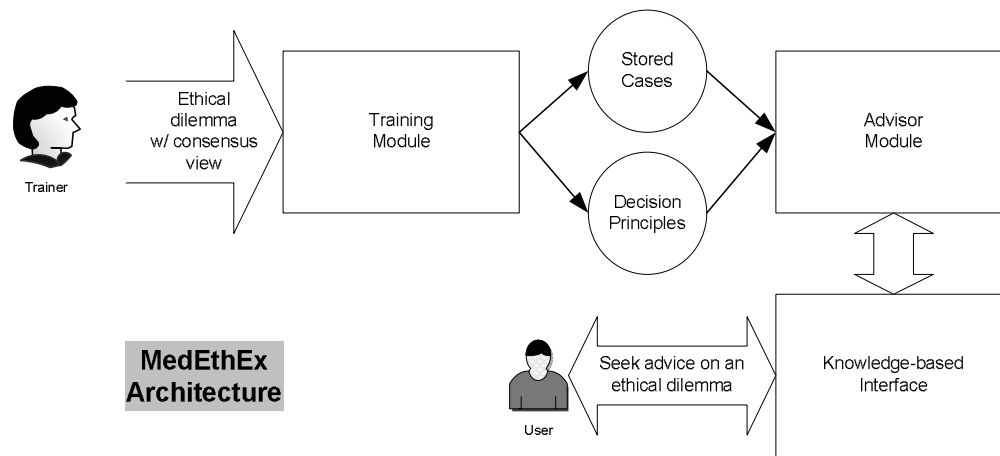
Trainer

Ethical dilemma w/ consensus view

Training Module

Stored Cases

Decision Principles

Advisor Module

MedEthEx Architecture

User

Seek advice on an ethical dilemma

Knowledge-based Interface